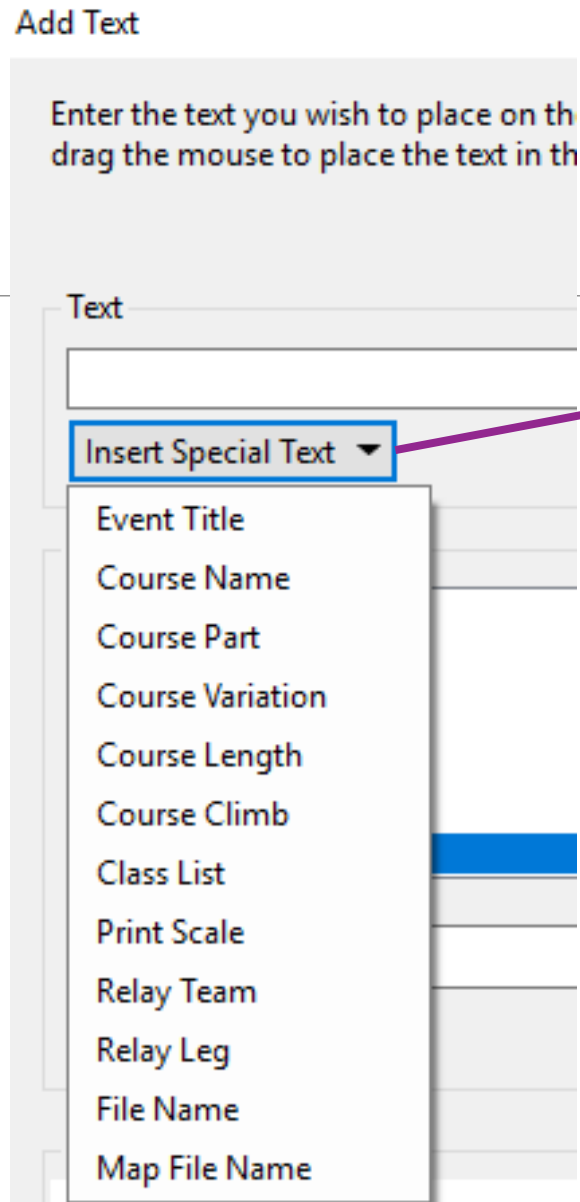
Add Text

Enter the text you wish to place on th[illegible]
drag the mouse to place the text in th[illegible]

Text

Insert Special Text

Event Title
Course Name
Course Part
Course Variation
Course Length
Course Climb
Class List
Print Scale
Relay Team
Relay Leg
File Name
Map File Name